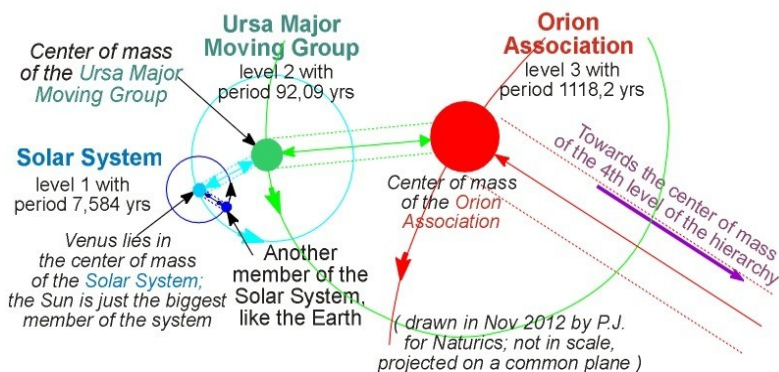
Ursa Major Moving Group
level 2 with period 92,09 yrs

Orion Association
level 3 with period 1118,2 yrs

Center of mass of the Ursa Major Moving Group

Solar System
level 1 with period 7,584 yrs

Towards the center of mass of the 4th level of the hierarchy

Center of mass of the Orion Association

Venus lies in the center of mass of the Solar System; the Sun is just the biggest member of the system

Another member of the Solar System, like the Earth

( drawn in Nov 2012 by P.J. for Naturics; not in scale, projected on a common plane )